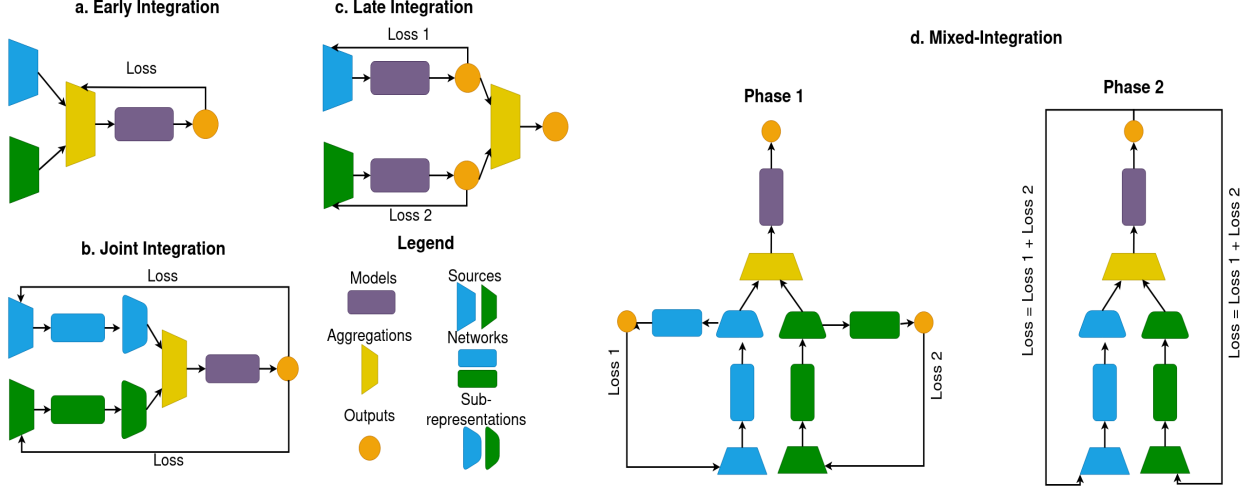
a. Early Integration

Loss

c. Late Integration

Loss 1

Loss 2

d. Mixed-Integration

Phase 1

Phase 2

b. Joint Integration

Loss

Loss

Legend

Models

Sources

Aggregations

Networks

Outputs

Sub-representations

Loss 1

Loss 2

Loss = Loss 1 + Loss 2

Loss = Loss 1 + Loss 2